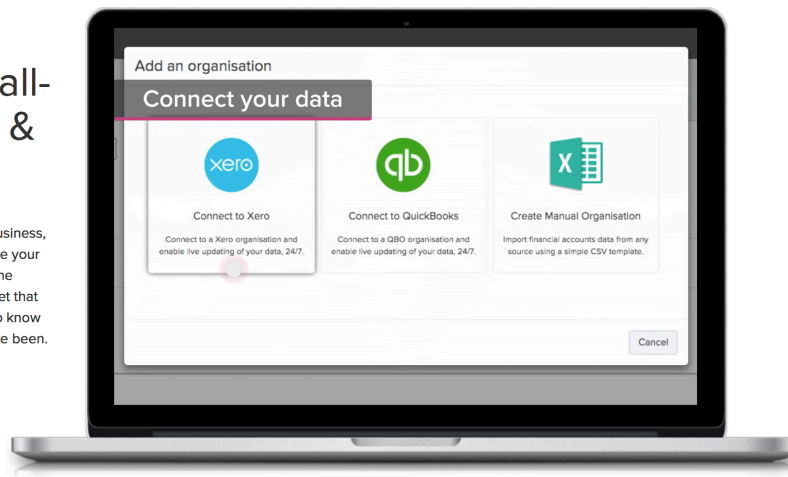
all-
&

usiness,
e your
ne
et that
o know
e been.

Add an organisation

Connect your data

xero

Connect to Xero

Connect to a Xero organisation and enable live updating of your data, 24/7.

qb

Connect to QuickBooks

Connect to a QBO organisation and enable live updating of your data, 24/7.

X

Create Manual Organisation

Import financial accounts data from any source using a simple CSV template.

Cancel